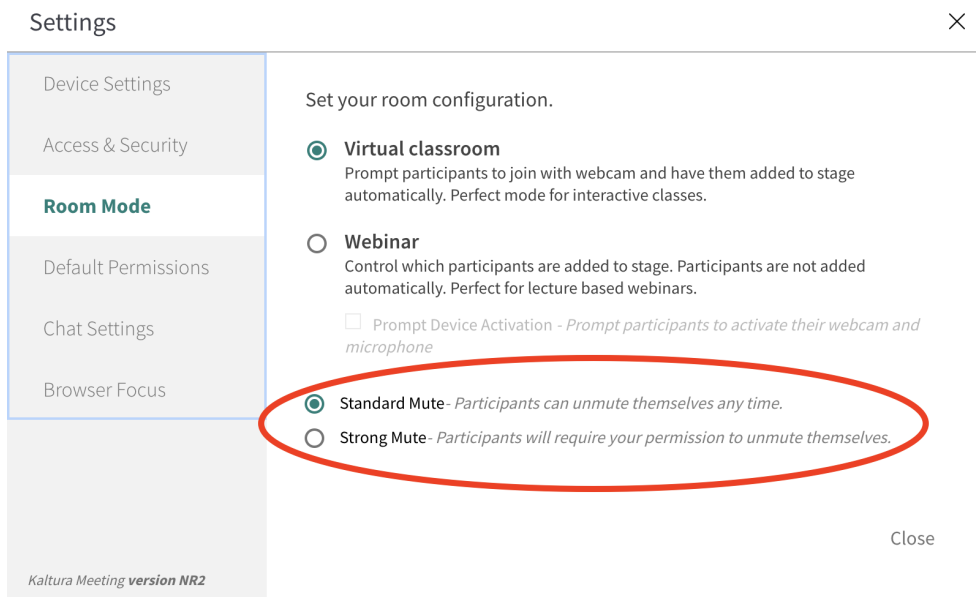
Settings

×

Device Settings

Access & Security

Room Mode

Default Permissions

Chat Settings

Browser Focus

Kaltura Meeting **version NR2**

Set your room configuration.

Virtual classroom
Prompt participants to join with webcam and have them added to stage automatically. Perfect mode for interactive classes.

Webinar
Control which participants are added to stage. Participants are not added automatically. Perfect for lecture based webinars.

Prompt Device Activation - *Prompt participants to activate their webcam and microphone*

Standard Mute- *Participants can unmute themselves any time.*

Strong Mute- *Participants will require your permission to unmute themselves.*

Close